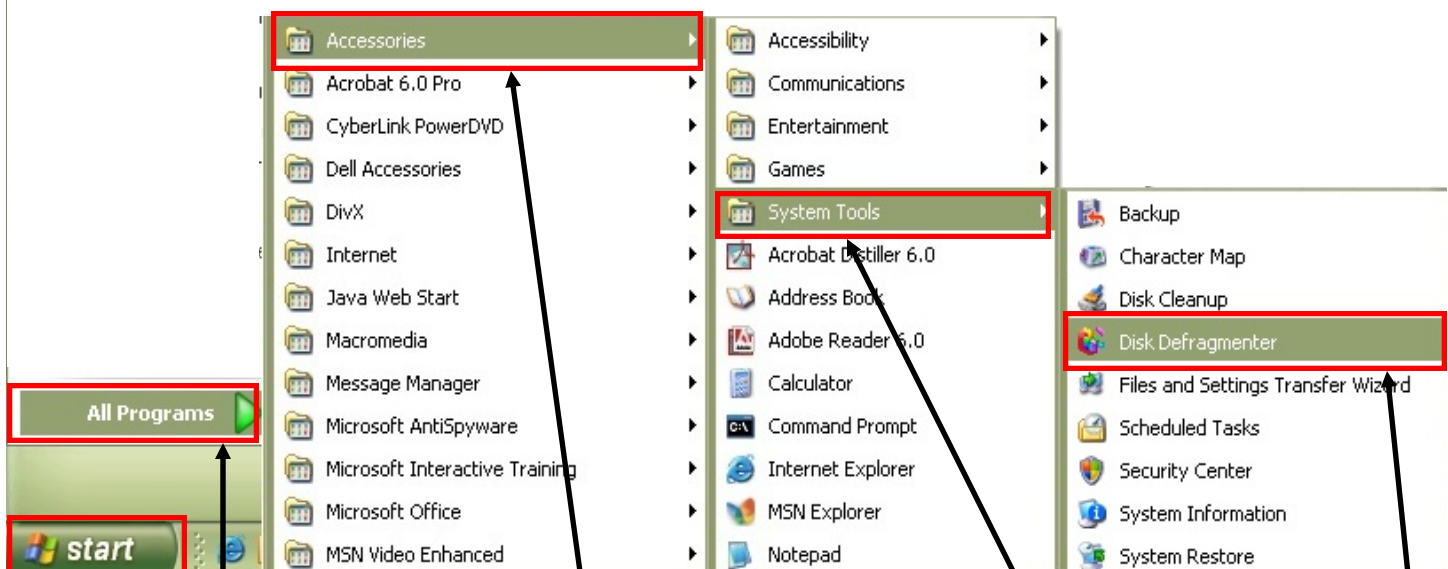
All Programs

start

Accessories
Acrobat 6.0 Pro
CyberLink PowerDVD
Dell Accessories
DivX
Internet
Java Web Start
Macromedia
Message Manager
Microsoft AntiSpyware
Microsoft Interactive Training
Microsoft Office
MSN Video Enhanced

Accessibility
Communications
Entertainment
Games
System Tools
Acrobat Distiller 6.0
Address Book
Adobe Reader 6.0
Calculator
Command Prompt
Internet Explorer
MSN Explorer
Notepad

Backup
Character Map
Disk Cleanup
Disk Defragmenter
Files and Settings Transfer Wizard
Scheduled Tasks
Security Center
System Information
System Restore